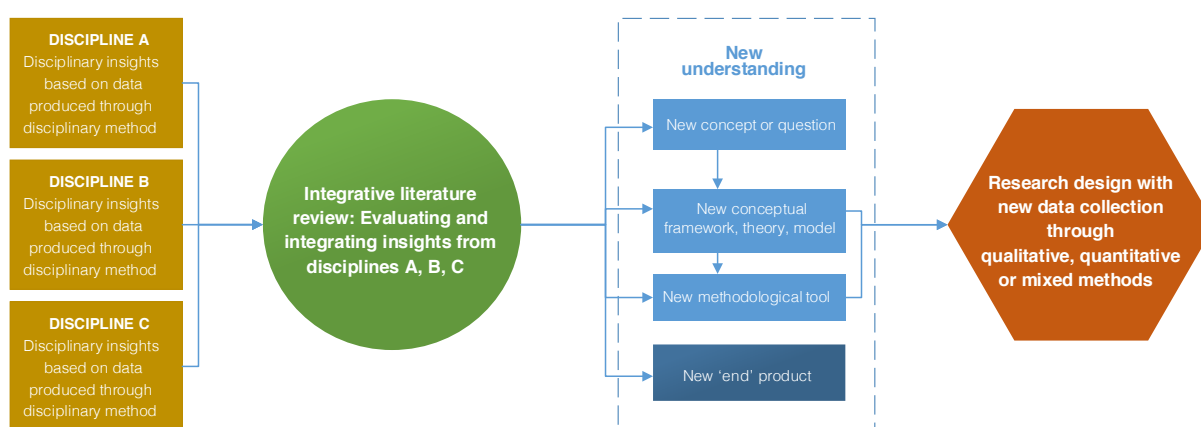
DISCIPLINE A
Disciplinary insights based on data produced through disciplinary method

DISCIPLINE B
Disciplinary insights based on data produced through disciplinary method

DISCIPLINE C
Disciplinary insights based on data produced through disciplinary method

Integrative literature review: Evaluating and integrating insights from disciplines A, B, C

New understanding

New concept or question

New conceptual framework, theory, model

New methodological tool

New 'end' product

Research design with new data collection through qualitative, quantitative or mixed methods